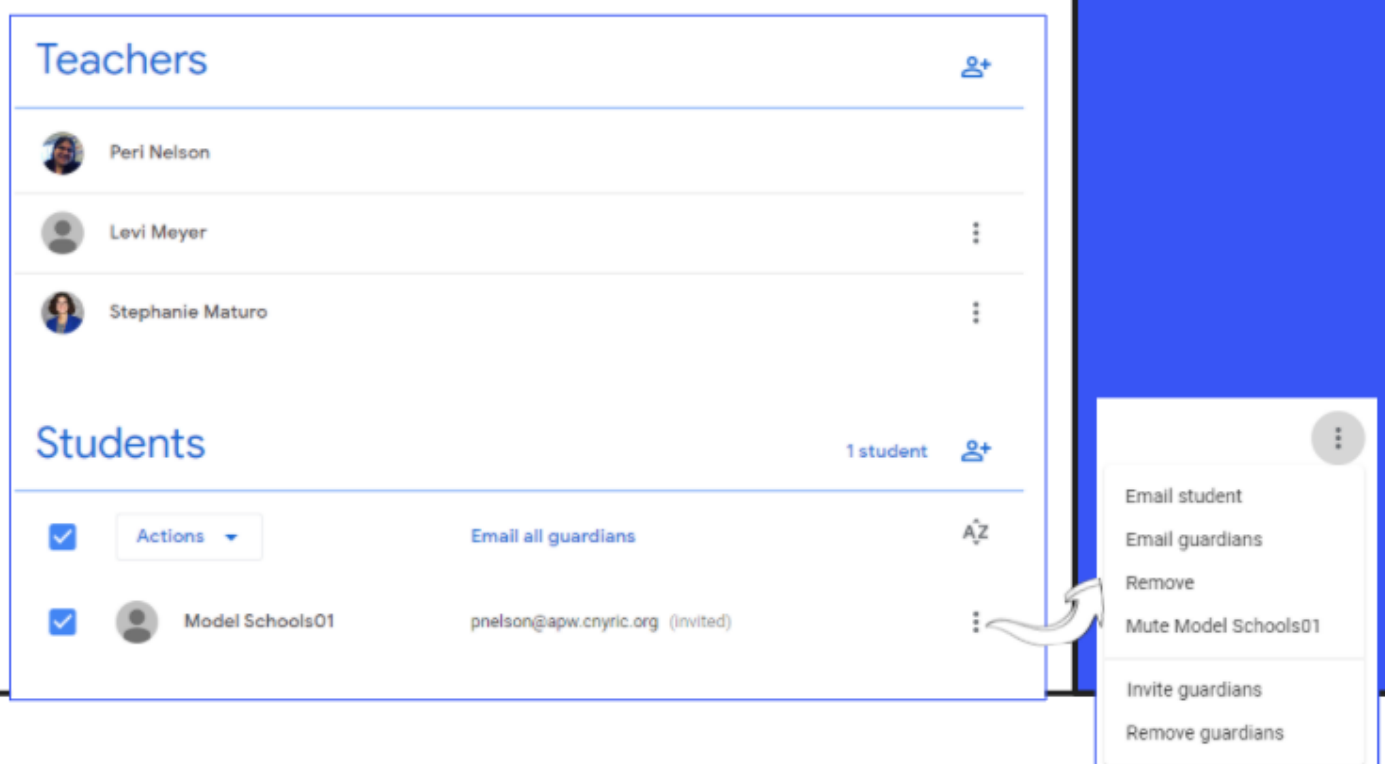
Teachers

Peri Nelson

Levi Meyer

Stephanie Maturo

Students

1 student

Actions

Email all guardians

AZ

Model Schools01

pnelson@apw.cnyric.org (invited)

Email student

Email guardians

Remove

Mute Model Schools01

Invite guardians

Remove guardians